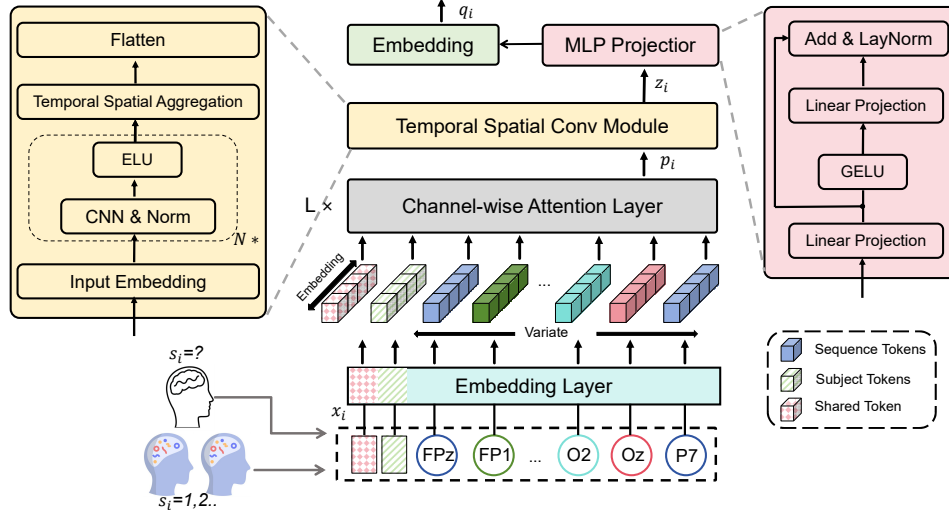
Flatten

Temporal Spatial Aggregation

ELU

CNN & Norm

$N *$

Input Embedding

$q_i$

Embedding

MLP Projectior

$z_i$

Temporal Spatial Conv Module

$p_i$

L ×

Channel-wise Attention Layer

Embedding

...

Variate

Add & LayNorm

Linear Projection

GELU

Linear Projection

Sequence Tokens

Subject Tokens

Shared Token

$s_i$=?

Embedding Layer

$x_i$

FPz

FP1

...

O2

Oz

P7

$s_i$=1,2..